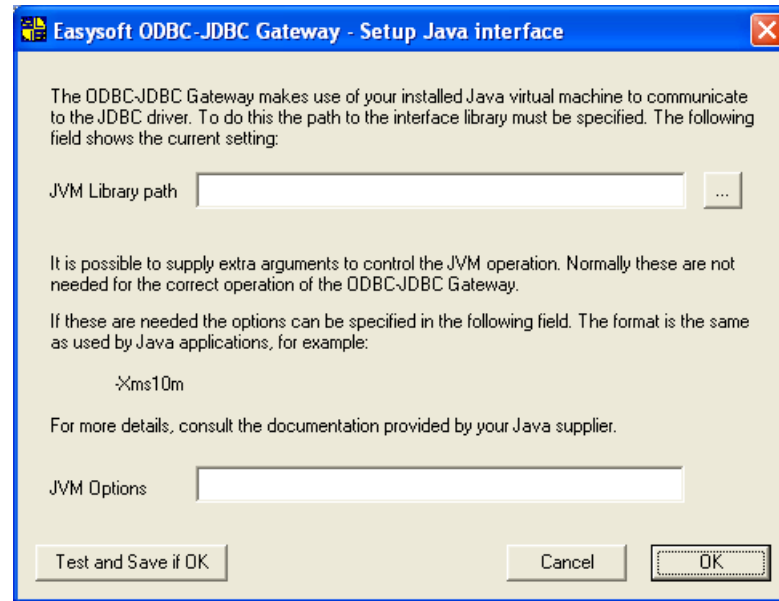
Easysoft ODBC-JDBC Gateway - Setup Java interface

The ODBC-JDBC Gateway makes use of your installed Java virtual machine to communicate to the JDBC driver. To do this the path to the interface library must be specified. The following field shows the current setting:

JVM Library path

...

It is possible to supply extra arguments to control the JVM operation. Normally these are not needed for the correct operation of the ODBC-JDBC Gateway.

If these are needed the options can be specified in the following field. The format is the same as used by Java applications, for example:

-Xms10m

For more details, consult the documentation provided by your Java supplier.

JVM Options

Test and Save if OK

Cancel

OK